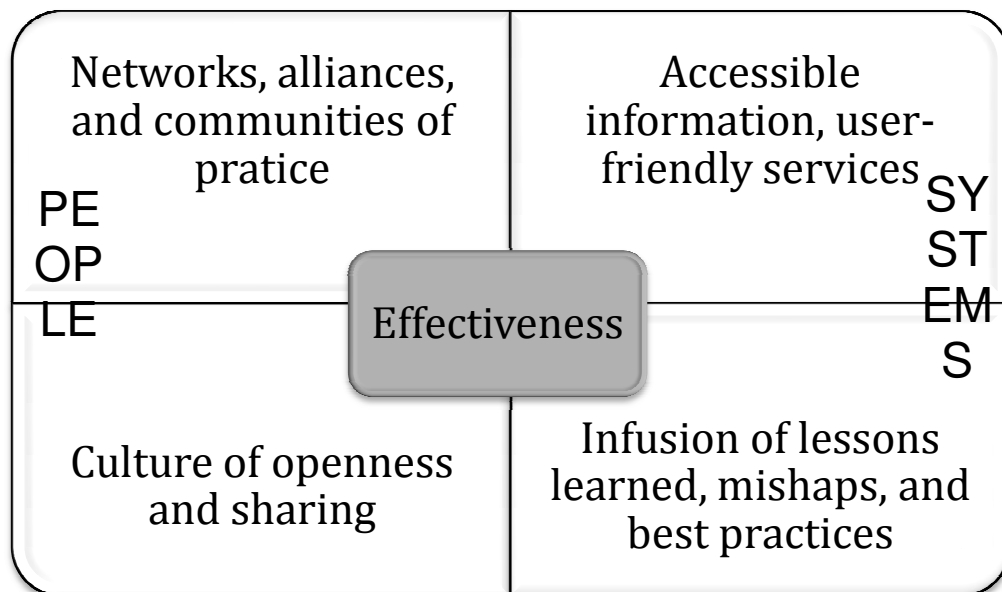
Networks, alliances, and communities of pratice

Accessible information, user-friendly services

PE
OP
LE

SY
ST
EM
S

Effectiveness

Culture of openness and sharing

Infusion of lessons learned, mishaps, and best practices